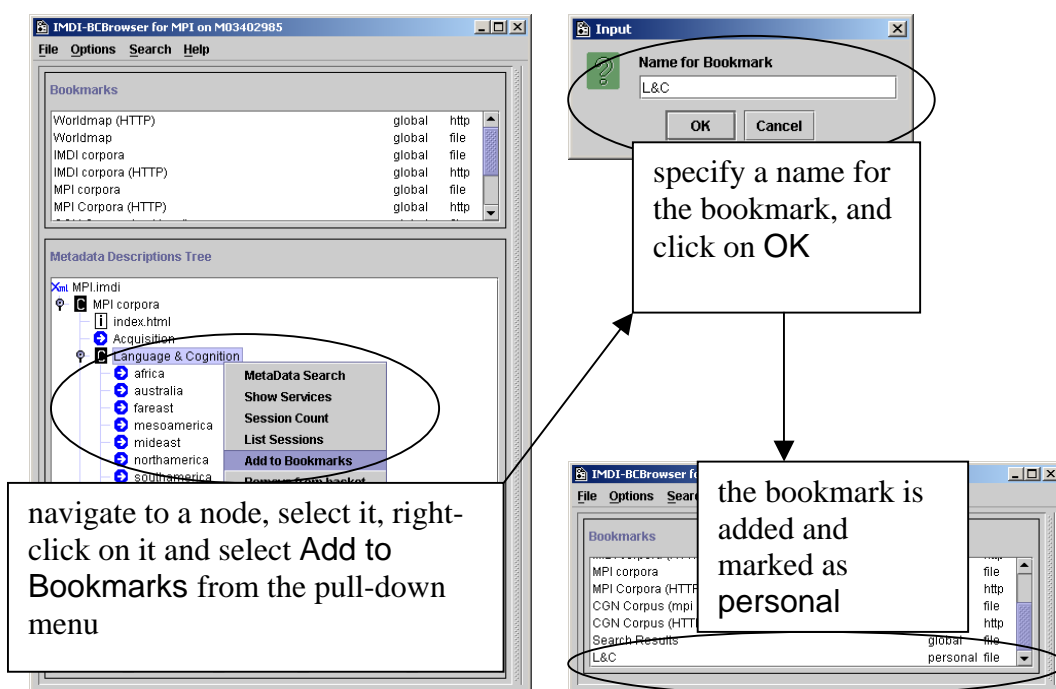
IMDI-BCBrowser for MPI on M03402985

File Options Search Help

Bookmarks

| | | |
|---|---|---|
| Worldmap (HTTP) | global | http |
| Worldmap | global | file |
| IMDI corpora | global | file |
| IMDI corpora (HTTP) | global | http |
| MPI corpora | global | file |
| MPI Corpora (HTTP) | global | http |

Metadata Descriptions Tree

MPI.imdi
MPI corpora
index.html
Acquisition
Language & Cognition
africa
australia
fareast
mesoamerica
mideast
northamerica
southamerica

MetaData Search
Show Services
Session Count
List Sessions
Add to Bookmarks
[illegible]

navigate to a node, select it, right-click on it and select Add to Bookmarks from the pull-down menu

Input

Name for Bookmark
L&C
OK Cancel

specify a name for the bookmark, and click on OK

IMDI-BCBrowser f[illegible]

File Options Searc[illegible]

Bookmarks

| | | |
|---|---|---|
| MPI corpora | | file |
| MPI Corpora (HTTP | | http |
| CGN Corpus (mpi | | file |
| CGN Corpus (HTT | | http |
| Search Results | global | file |
| L&C | personal | file |

the bookmark is added and marked as personal